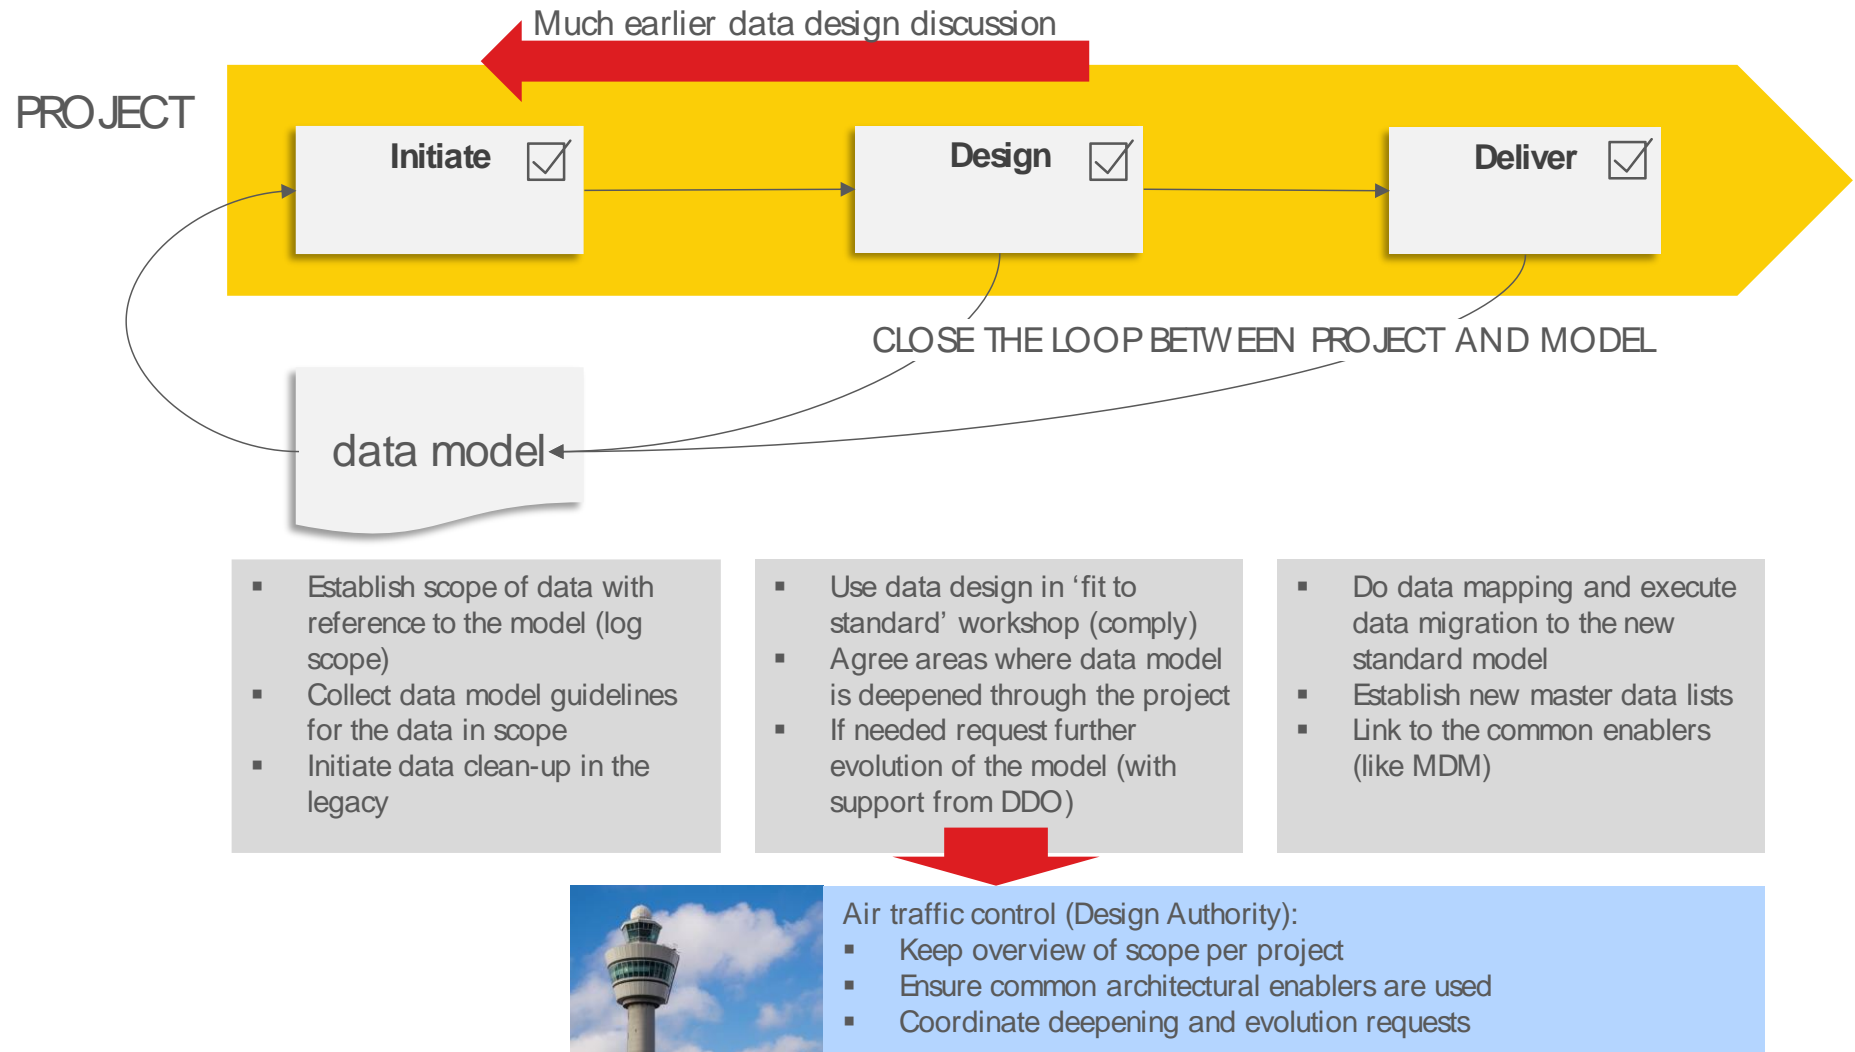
Much earlier data design discussion

PROJECT

Initiate

Design

Deliver

CLOSE THE LOOP BETWEEN PROJECT AND MODEL

data model

- Establish scope of data with reference to the model (log scope)
- Collect data model guidelines for the data in scope
- Initiate data clean-up in the legacy

- Use data design in ‘fit to standard’ workshop (comply)
- Agree areas where data model is deepened through the project
- If needed request further evolution of the model (with support from DDO)

- Do data mapping and execute data migration to the new standard model
- Establish new master data lists
- Link to the common enablers (like MDM)

Air traffic control (Design Authority):
- Keep overview of scope per project
- Ensure common architectural enablers are used
- Coordinate deepening and evolution requests